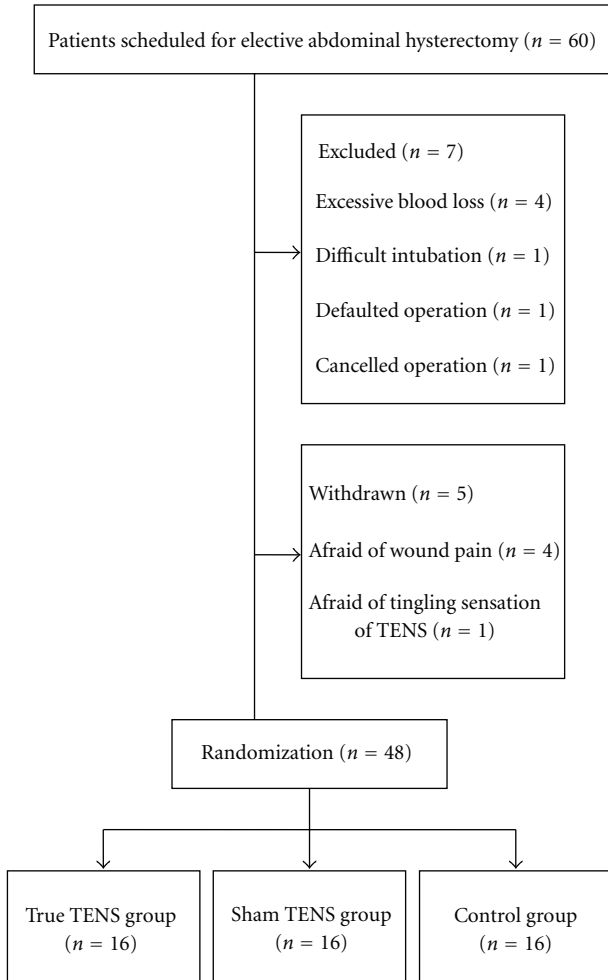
Patients scheduled for elective abdominal hysterectomy ($n = 60$)

Excluded ($n = 7$)

Excessive blood loss ($n = 4$)

Difficult intubation ($n = 1$)

Defaulted operation ($n = 1$)

Cancelled operation ($n = 1$)

Withdrawn ($n = 5$)

Afraid of wound pain ($n = 4$)

Afraid of tingling sensation of TENS ($n = 1$)

Randomization ($n = 48$)

True TENS group ($n = 16$)

Sham TENS group ($n = 16$)

Control group ($n = 16$)